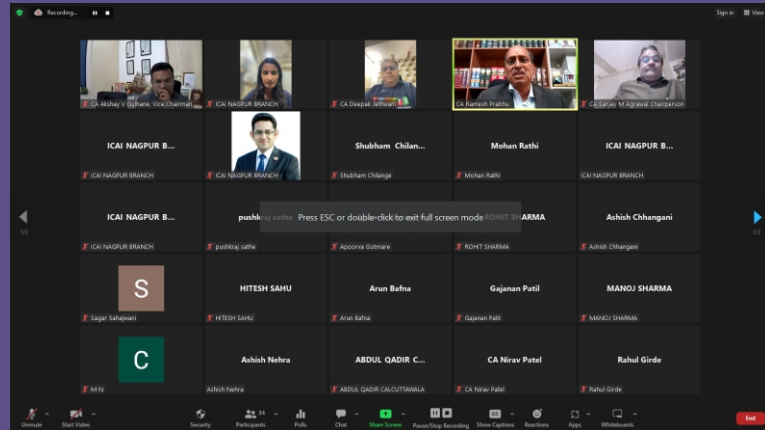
Recording...

Sign in
View

CA Akshay V Gujhane, Vice Chairman
ICAI NAGPUR BRANCH
CA Deepak Jethwani
CA Ramesh Prabhu
CA Sanjay M Agrawal Chairperson

ICAI NAGPUR B...
ICAI NAGPUR BRANCH
ICAI NAGPUR BRANCH
Shubham Chilan...
Shubham Chilange
Mohan Rathi
Mohan Rathi
ICAI NAGPUR B...
ICAI NAGPUR BRANCH

ICAI NAGPUR B...
ICAI NAGPUR BRANCH
pushkraj sathe
pushkraj sathe
Press ESC or double-click to exit full screen mode
Apoorva Gotmare
ROHIT SHARMA
ROHIT SHARMA
Ashish Chhangani
Ashish Chhangani

S
Sagar Sahajwani
HITESH SAHU
HITESH SAHU
Arun Bafna
Arun Bafna
Gajanan Patil
Gajanan Patil
MANOJ SHARMA
MANOJ SHARMA

C
M N
Ashish Nehra
Ashish Nehra
ABDUL QADIR C...
ABDUL QADIR CALCUTTAWALA
CA Nirav Patel
CA Nirav Patel
Rahul Girde
Rahul Girde

1/2
1/2

Unmute
Start Video
Security
Participants 34
Polls
Chat
Share Screen
Pause/Stop Recording
Show Captions
Reactions
Apps
Whiteboards
End